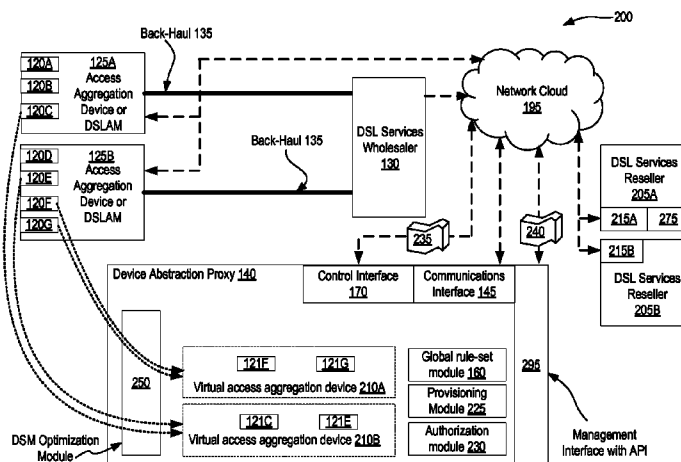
200

Back-Haul 135

120A
120B
120C

125A
Access Aggregation Device or DSLAM

Network Cloud
195

Back-Haul 135

DSL Services Wholesaler
130

120D
120E
120F
120G

125B
Access Aggregation Device or DSLAM

DSL Services Reseller
205A

215A
275

235

240

215B

DSL Services Reseller
205B

Device Abstraction Proxy 140

Control Interface
170

Communications Interface 145

250

121F
121G
Virtual access aggregation device 210A

121C
121E
Virtual access aggregation device 210B

Global rule-set module 160

Provisioning Module 225

Authorization module 230

295

DSM Optimization Module

Management Interface with API